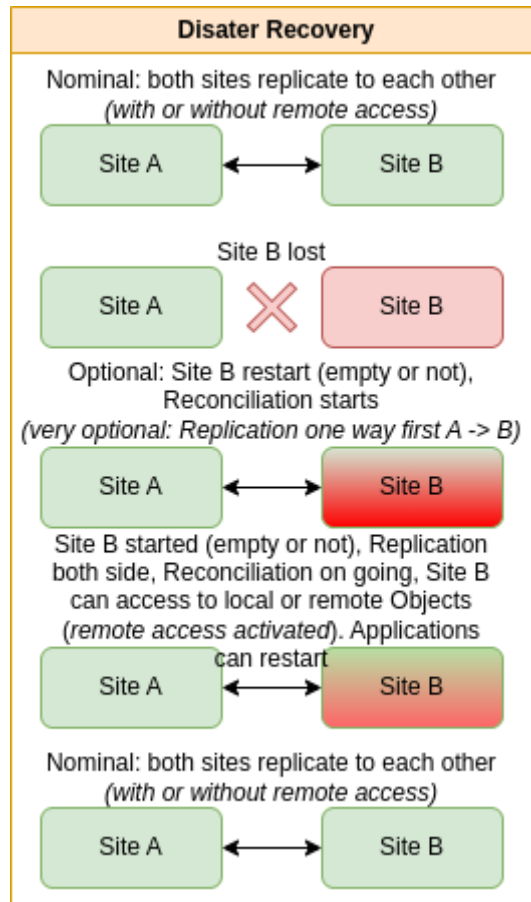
Disater Recovery

Nominal: both sites replicate to each other
*(with or without remote access)*

Site A

Site B

Site B lost

Site A

Site B

Optional: Site B restart (empty or not), Reconciliation starts
*(very optional: Replication one way first A -> B)*

Site A

Site B

Site B started (empty or not), Replication both side, Reconciliation on going, Site B can access to local or remote Objects (*remote access activated*). Applications can restart

Site A

Site B

Nominal: both sites replicate to each other
*(with or without remote access)*

Site A

Site B